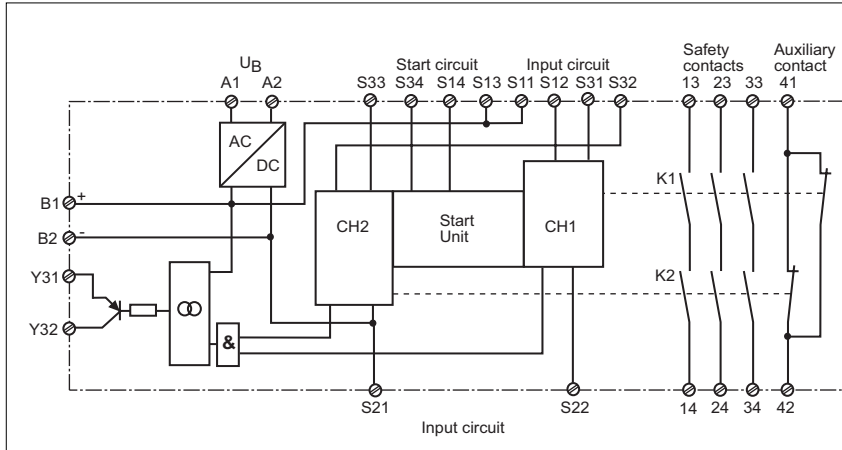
$U_B$
A1 A2
Start circuit
S33 S34 S14 S13
Input circuit
S11 S12 S31 S32
Safety contacts
13 23 33
Auxiliary contact
41
AC
DC
B1 +
B2 -
Y31
Y32
CH2
Start Unit
CH1
K1
K2
&
S21
S22
14 24 34 42
Input circuit